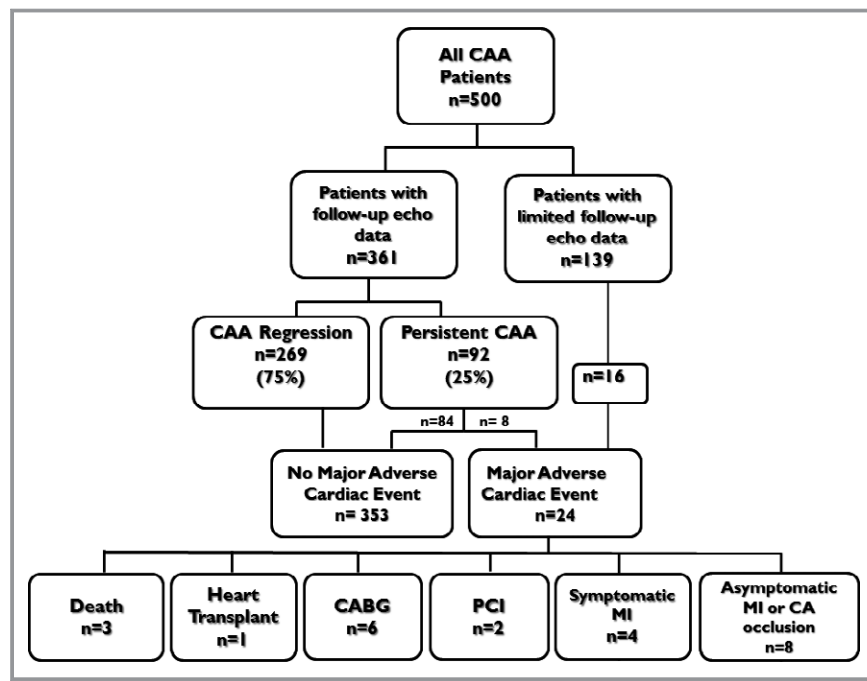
All CAA Patients
n=500

Patients with follow-up echo data
n=361

Patients with limited follow-up echo data
n=139

CAA Regression
n=269
(75%)

Persistent CAA
n=92
(25%)

n=16

n=84

n= 8

No Major Adverse Cardiac Event
n= 353

Major Adverse Cardiac Event
n=24

Death
n=3

Heart Transplant
n=1

CABG
n=6

PCI
n=2

Symptomatic MI
n=4

Asymptomatic MI or CA occlusion
n=8